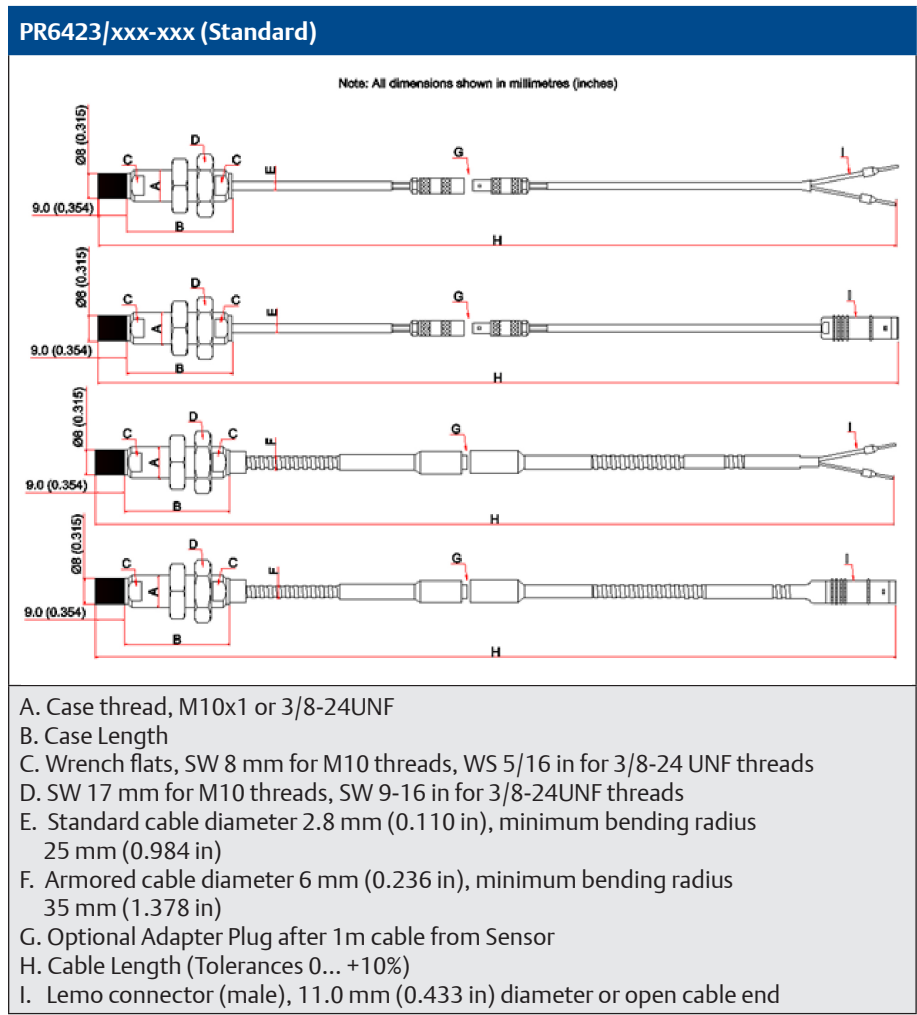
PR6423/xxx-xxx (Standard)

Note: All dimensions shown in millimetres (inches)

Ø8 (0.315)
C
D
C
A
E
G
I
9.0 (0.354)
B
H

Ø8 (0.315)
C
D
C
A
E
G
I
9.0 (0.354)
B
H

Ø8 (0.315)
C
D
C
A
F
G
I
9.0 (0.354)
B
H

Ø8 (0.315)
C
D
C
A
F
G
I
9.0 (0.354)
B
H

A. Case thread, M10x1 or 3/8-24UNF
B. Case Length
C. Wrench flats, SW 8 mm for M10 threads, WS 5/16 in for 3/8-24 UNF threads
D. SW 17 mm for M10 threads, SW 9-16 in for 3/8-24UNF threads
E. Standard cable diameter 2.8 mm (0.110 in), minimum bending radius 25 mm (0.984 in)
F. Armored cable diameter 6 mm (0.236 in), minimum bending radius 35 mm (1.378 in)
G. Optional Adapter Plug after 1m cable from Sensor
H. Cable Length (Tolerances 0... +10%)
I. Lemo connector (male), 11.0 mm (0.433 in) diameter or open cable end